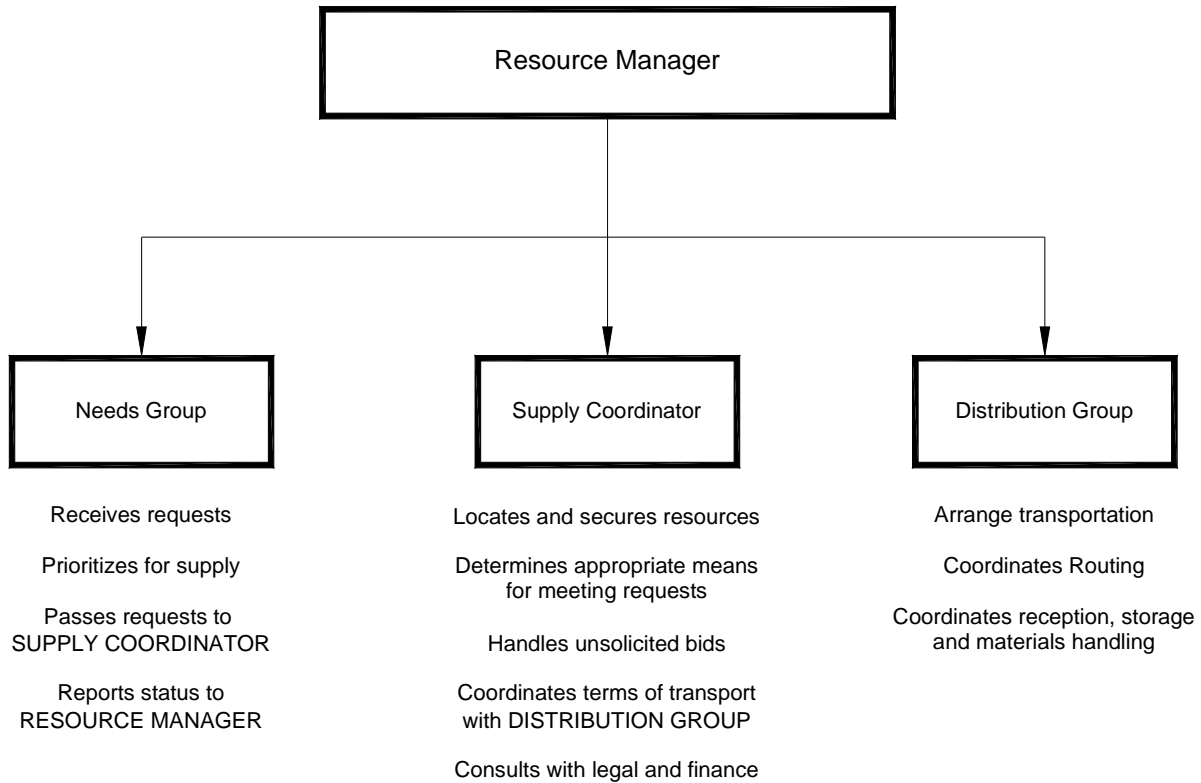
Resource Manager

Needs Group

Receives requests

Prioritizes for supply

Passes requests to SUPPLY COORDINATOR

Reports status to RESOURCE MANAGER

Supply Coordinator

Locates and secures resources

Determines appropriate means for meeting requests

Handles unsolicited bids

Coordinates terms of transport with DISTRIBUTION GROUP

Consults with legal and finance

Distribution Group

Arrange transportation

Coordinates Routing

Coordinates reception, storage and materials handling